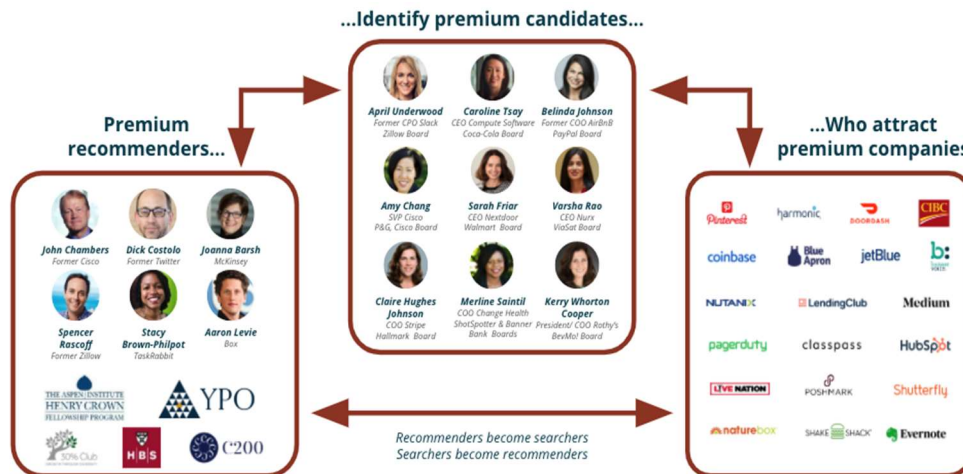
...Identify premium candidates...

April Underwood
Former CPO Slack
Zillow Board

Caroline Tsay
CEO Compute Software
Coca-Cola Board

Belinda Johnson
Former COO AirBnB
PayPal Board

Amy Chang
SVP Cisco
P&G, Cisco Board

Sarah Friar
CEO Nextdoor
Walmart Board

Varsha Rao
CEO Nurx
ViaSat Board

Claire Hughes Johnson
COO Stripe
Hallmark Board

Merline Saintil
COO Change Health
ShotSpotter & Banner Bank Boards

Kerry Whorton Cooper
President/ COO Rothy's
BevMo! Board

Premium recommenders...

John Chambers
Former Cisco

Dick Costolo
Former Twitter

Joanna Barsh
McKinsey

Spencer Rascoff
Former Zillow

Stacy Brown-Philpot
TaskRabbit

Aaron Levie
Box

THE ASPEN INSTITUTE HENRY CROWN FELLOWSHIP PROGRAM

YPO

30% Club

HBS

C200

...Who attract premium companies

Pinterest

harmonic

DOORDASH

CIBC

coinbase

Blue Apron

jetBlue

b:

NUTANIX

LendingClub

Medium

pagerduty

classpass

HubSpot

LIVE NATION

POSHMARK

Shutterfly

naturebox

SHAKE SHACK

Evernote

Recommenders become searchers
Searchers become recommenders